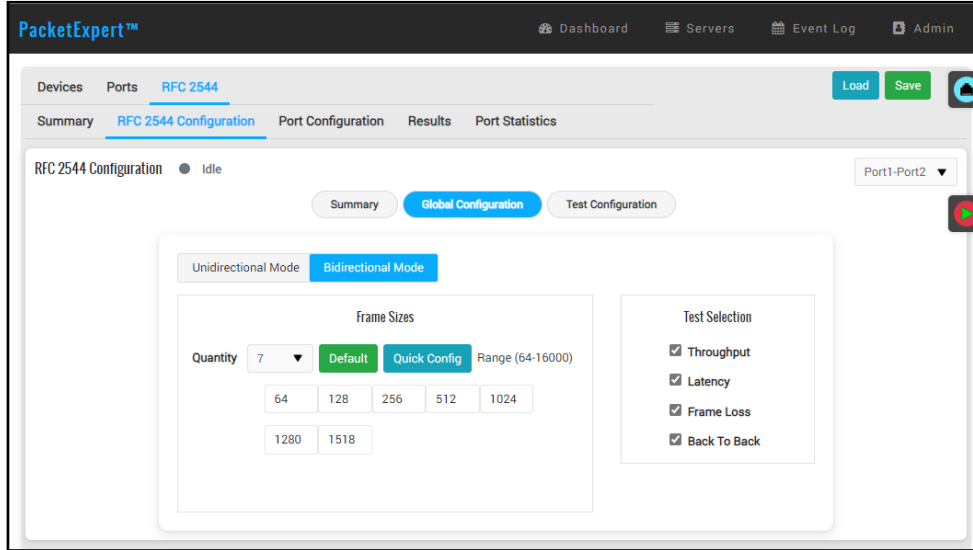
PacketExpert™

Dashboard Servers Event Log Admin

Devices Ports RFC 2544

Load Save

Summary RFC 2544 Configuration Port Configuration Results Port Statistics

RFC 2544 Configuration Idle

Port1-Port2

Summary Global Configuration Test Configuration

Unidirectional Mode Bidirectional Mode

Frame Sizes

Quantity 7 Default Quick Config Range (64-16000)

| 64 | 128 | 256 | 512 | 1024 |
|---|---|---|---|---|
| 1280 | 1518 | | | |

Test Selection

Throughput
Latency
Frame Loss
Back To Back